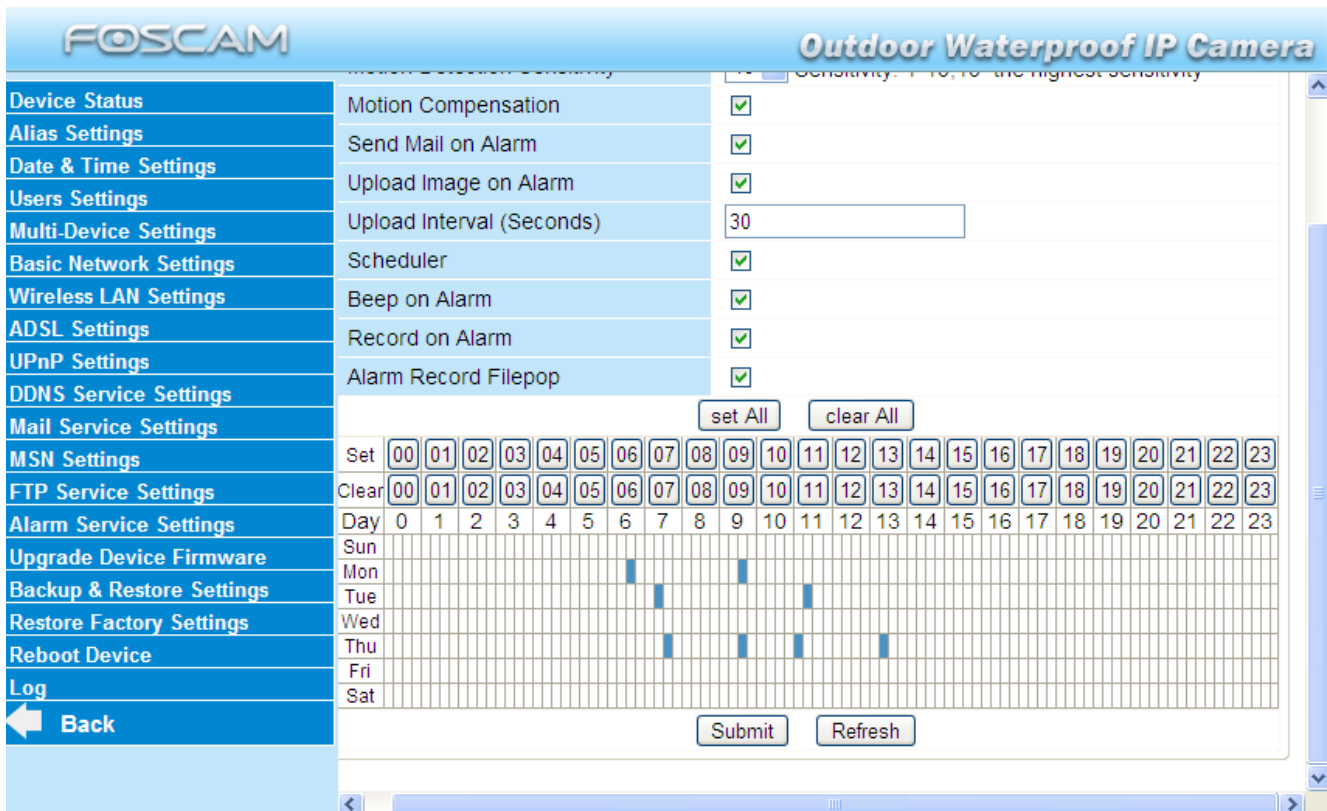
FOSCAM

Outdoor Waterproof IP Camera

Device Status
Alias Settings
Date & Time Settings
Users Settings
Multi-Device Settings
Basic Network Settings
Wireless LAN Settings
ADSL Settings
UPnP Settings
DDNS Service Settings
Mail Service Settings
MSN Settings
FTP Service Settings
Alarm Service Settings
Upgrade Device Firmware
Backup & Restore Settings
Restore Factory Settings
Reboot Device
Log
Back

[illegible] Sensitivity: 1-10, 10 the highest sensitivity

| | |
|---|---|
| Motion Compensation | ☑ |
| Send Mail on Alarm | ☑ |
| Upload Image on Alarm | ☑ |
| Upload Interval (Seconds) | 30 |
| Scheduler | ☑ |
| Beep on Alarm | ☑ |
| Record on Alarm | ☑ |
| Alarm Record Filepop | ☑ |

set All   clear All

| Set | 00 | 01 | 02 | 03 | 04 | 05 | 06 | 07 | 08 | 09 | 10 | 11 | 12 | 13 | 14 | 15 | 16 | 17 | 18 | 19 | 20 | 21 | 22 | 23 |
|---|---|---|---|---|---|---|---|---|---|---|---|---|---|---|---|---|---|---|---|---|---|---|---|---|
| Clear | 00 | 01 | 02 | 03 | 04 | 05 | 06 | 07 | 08 | 09 | 10 | 11 | 12 | 13 | 14 | 15 | 16 | 17 | 18 | 19 | 20 | 21 | 22 | 23 |
| Day | 0 | 1 | 2 | 3 | 4 | 5 | 6 | 7 | 8 | 9 | 10 | 11 | 12 | 13 | 14 | 15 | 16 | 17 | 18 | 19 | 20 | 21 | 22 | 23 |
| Sun | | | | | | | | | | | | | | | | | | | | | | | | |
| Mon | | | | | | | | | | | | | | | | | | | | | | | | |
| Tue | | | | | | | | | | | | | | | | | | | | | | | | |
| Wed | | | | | | | | | | | | | | | | | | | | | | | | |
| Thu | | | | | | | | | | | | | | | | | | | | | | | | |
| Fri | | | | | | | | | | | | | | | | | | | | | | | | |
| Sat | | | | | | | | | | | | | | | | | | | | | | | | |

Submit   Refresh